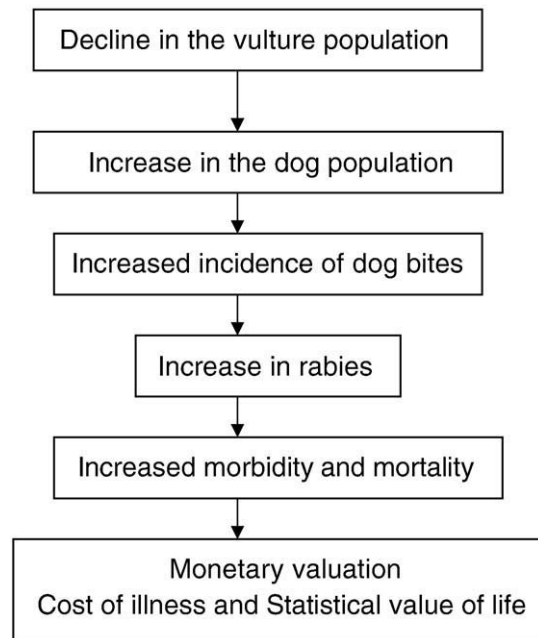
Decline in the vulture population

Increase in the dog population

Increased incidence of dog bites

Increase in rabies

Increased morbidity and mortality

Monetary valuation
Cost of illness and Statistical value of life